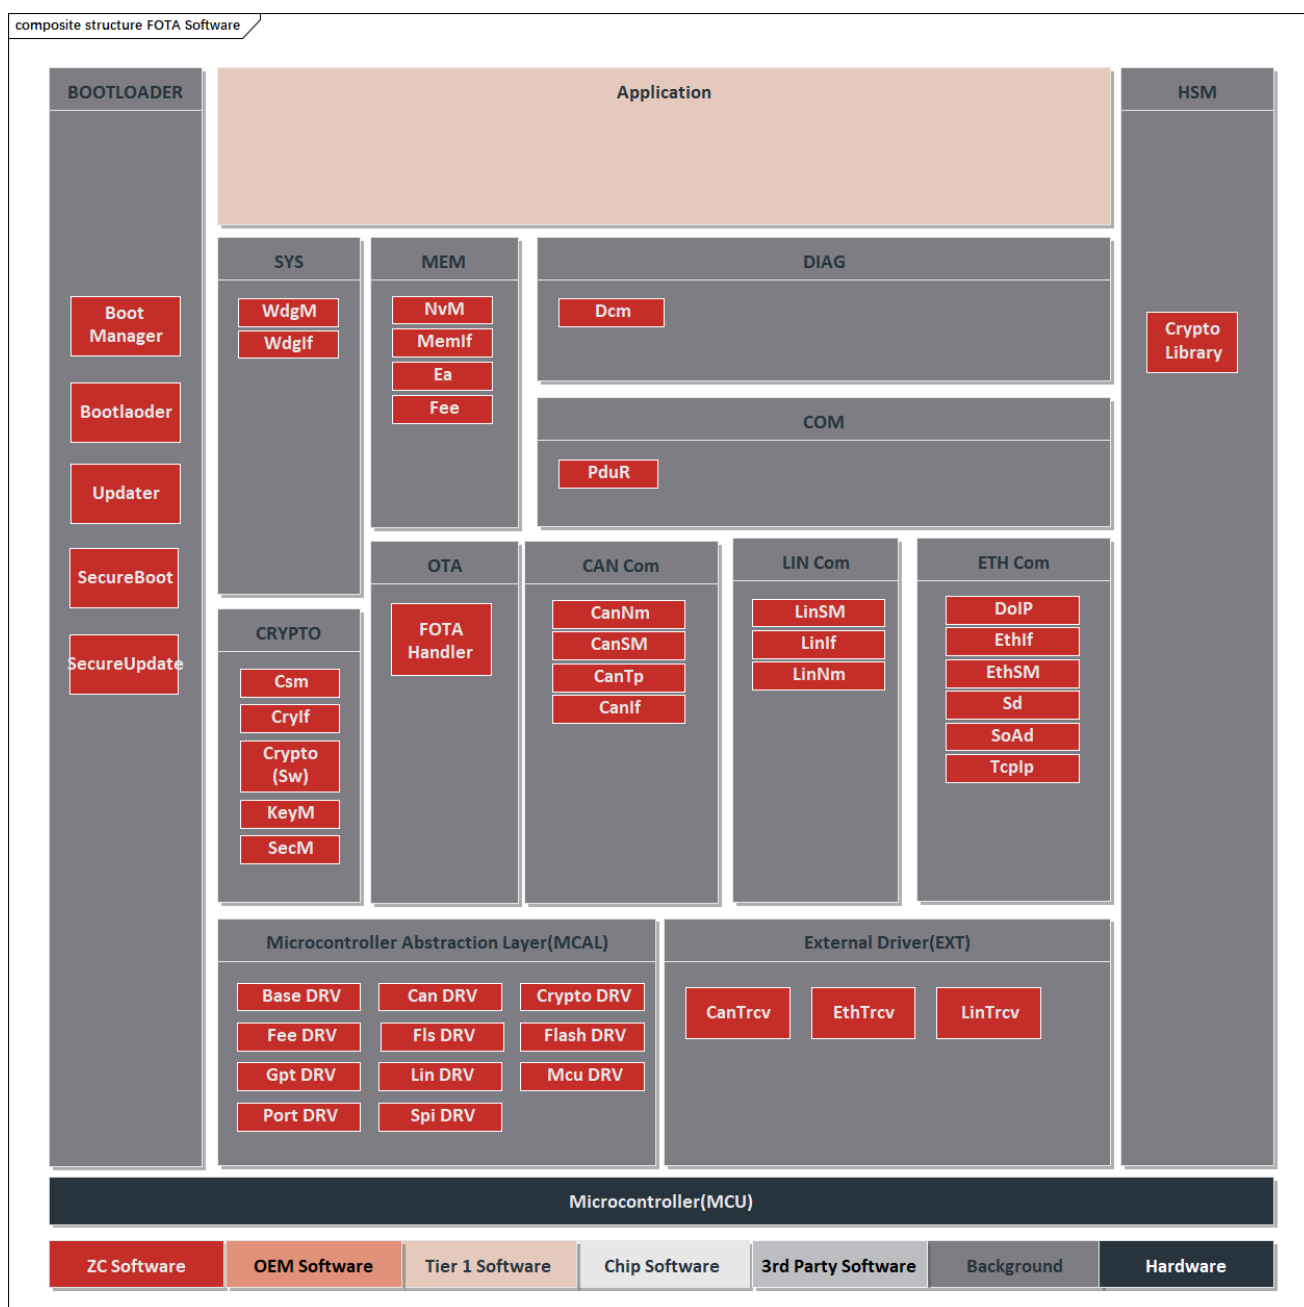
composite structure FOTA Software

BOOTLOADER

Boot Manager

Bootlaoder

Updater

SecureBoot

SecureUpdate

Application

HSM

Crypto Library

SYS

WdgM

WdgIf

MEM

NvM

MemIf

Ea

Fee

DIAG

Dcm

COM

PduR

CRYPTO

Csm

CryIf

Crypto (Sw)

KeyM

SecM

OTA

FOTA Handler

CAN Com

CanNm

CanSM

CanTp

CanIf

LIN Com

LinSM

LinIf

LinNm

ETH Com

DoIP

EthIf

EthSM

Sd

SoAd

TcpIp

Microcontroller Abstraction Layer(MCAL)

Base DRV

Can DRV

Crypto DRV

Fee DRV

Fls DRV

Flash DRV

Gpt DRV

Lin DRV

Mcu DRV

Port DRV

Spi DRV

External Driver(EXT)

CanTrcv

EthTrcv

LinTrcv

Microcontroller(MCU)

| ZC Software | OEM Software | Tier 1 Software | Chip Software | 3rd Party Software | Background | Hardware |
|---|---|---|---|---|---|---|